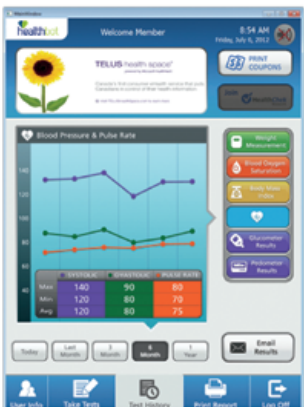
healthspot

Welcome Member

8:54 AM
Friday, July 6, 2012

TELUS health space

Canada's first consumer eHealth service that puts Canadians in control of their health information

PRINT COUPONS

Blood Pressure & Pulse Rate

140
120
100
80
60

| | SYSTOLIC | DIASTOLIC | PULSE RATE |
|---|---|---|---|
| Max | 140 | 90 | 80 |
| Min | 120 | 80 | 70 |
| Avg | 120 | 80 | 75 |

Weight Measurement

Blood Oxygen Saturation

Body Mass Index

Glucometer Results

Pedometer Results

Today

Last Month

3 Month

6 Month

1 Year

Email Results

User Info

Take Tests

Test History

Print Report

Log Off